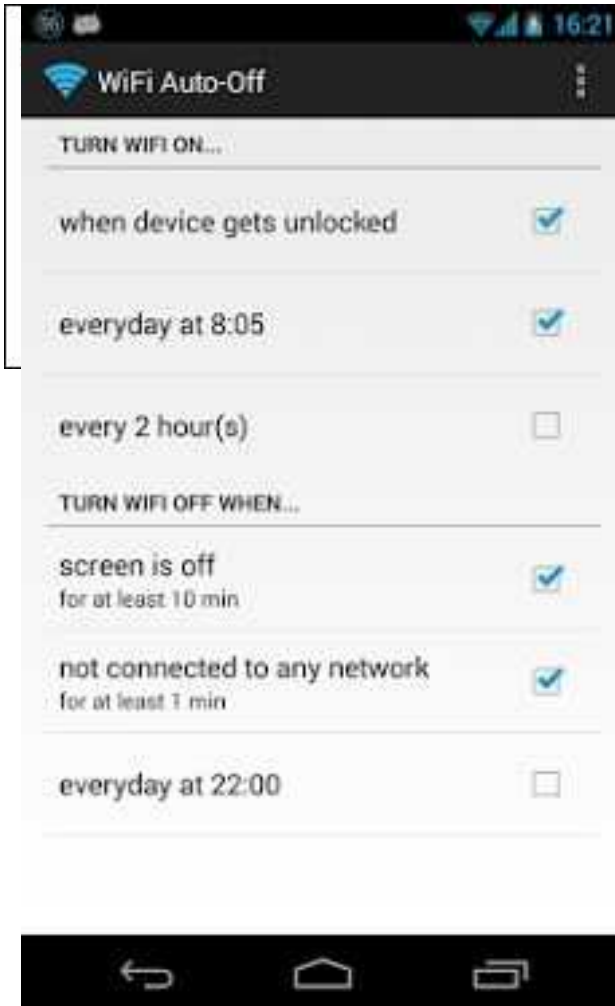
16:21

WiFi Auto-Off

TURN WIFI ON...

when device gets unlocked

everyday at 8:05

every 2 hour(s)

TURN WIFI OFF WHEN...

screen is off
for at least 10 min

not connected to any network
for at least 1 min

everyday at 22:00